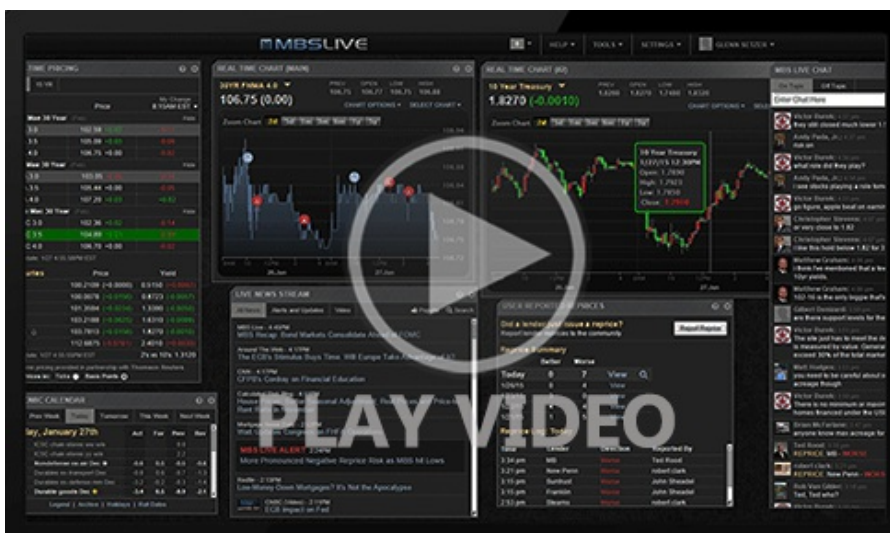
MBSLIVE

HELP ▾ TOOLS ▾ SETTINGS ▾ GLENN KESTER ▾

TIME PRICING

REAL TIME CHART (MAIN)

30YR FNMA 4.0

106.75 (0.00)

REAL TIME CHART (#2)

10 Year Treasury

1.8270 (-0.0010)

MBS LIVE CHAT

10 Year Treasury
1/22/15 12:30PM
Open: 1.7890
High: 1.7923
Low: 1.7850
Close: 1.7900

LIVE NEWS STREAM

MBS LIVE ALERT

More Pronounced Negative Reprice Risk as MBS Hit Lows

USER REPORTED REPRICES

Did a lender just issue a reprice?

Report Reprice

Reprice Summary

| | Better | Worse | |
|---|---|---|---|
| Today | 0 | 7 | View |

MBS CALENDAR

Prev Week | Today | Tomorrow | This Week | Next Week

day, January 27th

Durable goods

Legend | Archive | Holidays | Roll Dates

PLAY VIDEO

Victor Burek

Andy Pada, Jr.

Christopher Stevens

Matthew Graham

Gilbert Dombardi

Matt Hodges

Brian McFarlane

REPRICE MB - WORSE

robert clark

REPRICE New Penn - WORSE

Ted, Ted who?